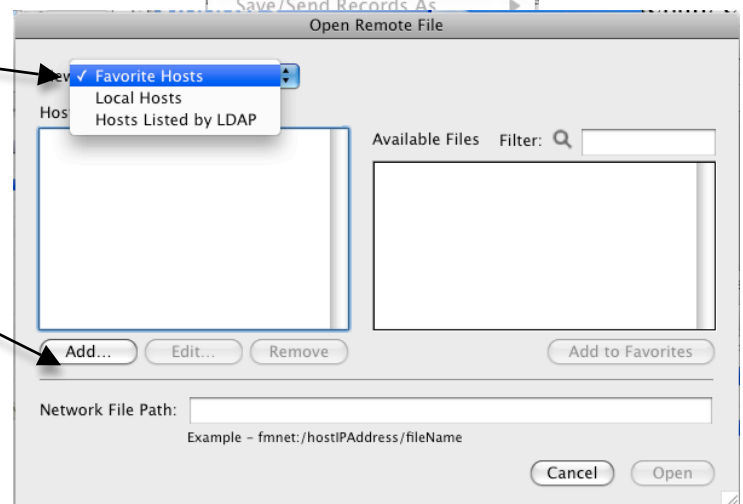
Save/Send Records As

Open Remote File

✓ Favorite Hosts
Local Hosts
Hosts Listed by LDAP

Host

Available Files Filter:

Add... Edit... Remove

Add to Favorites

Network File Path:

Example - fmnet:/hostIPAddress/fileName

Cancel Open